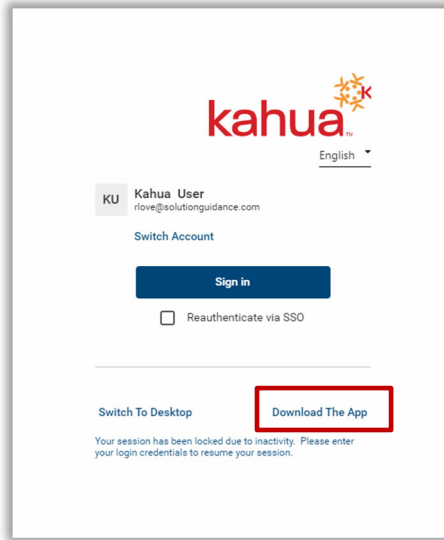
kahua™

English

KU
Kahua User
rlove@solutionguidance.com

Switch Account

Sign in

Reauthenticate via SSO

Switch To Desktop

Download The App

Your session has been locked due to inactivity. Please enter your login credentials to resume your session.